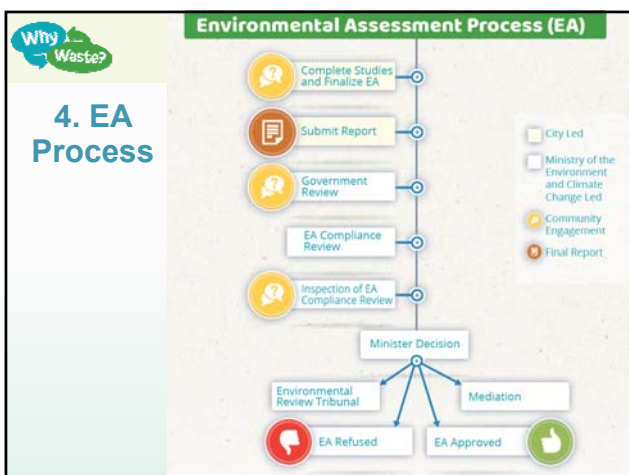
Why Waste?

4. EA Process

Environmental Assessment Process (EA)

Complete Studies and Finalize EA

Submit Report

Government Review

EA Compliance Review

Inspection of EA Compliance Review

Minister Decision

Environmental Review Tribunal

Mediation

EA Refused

EA Approved

City Led

Ministry of the Environment and Climate Change Led

Community Engagement

Final Report